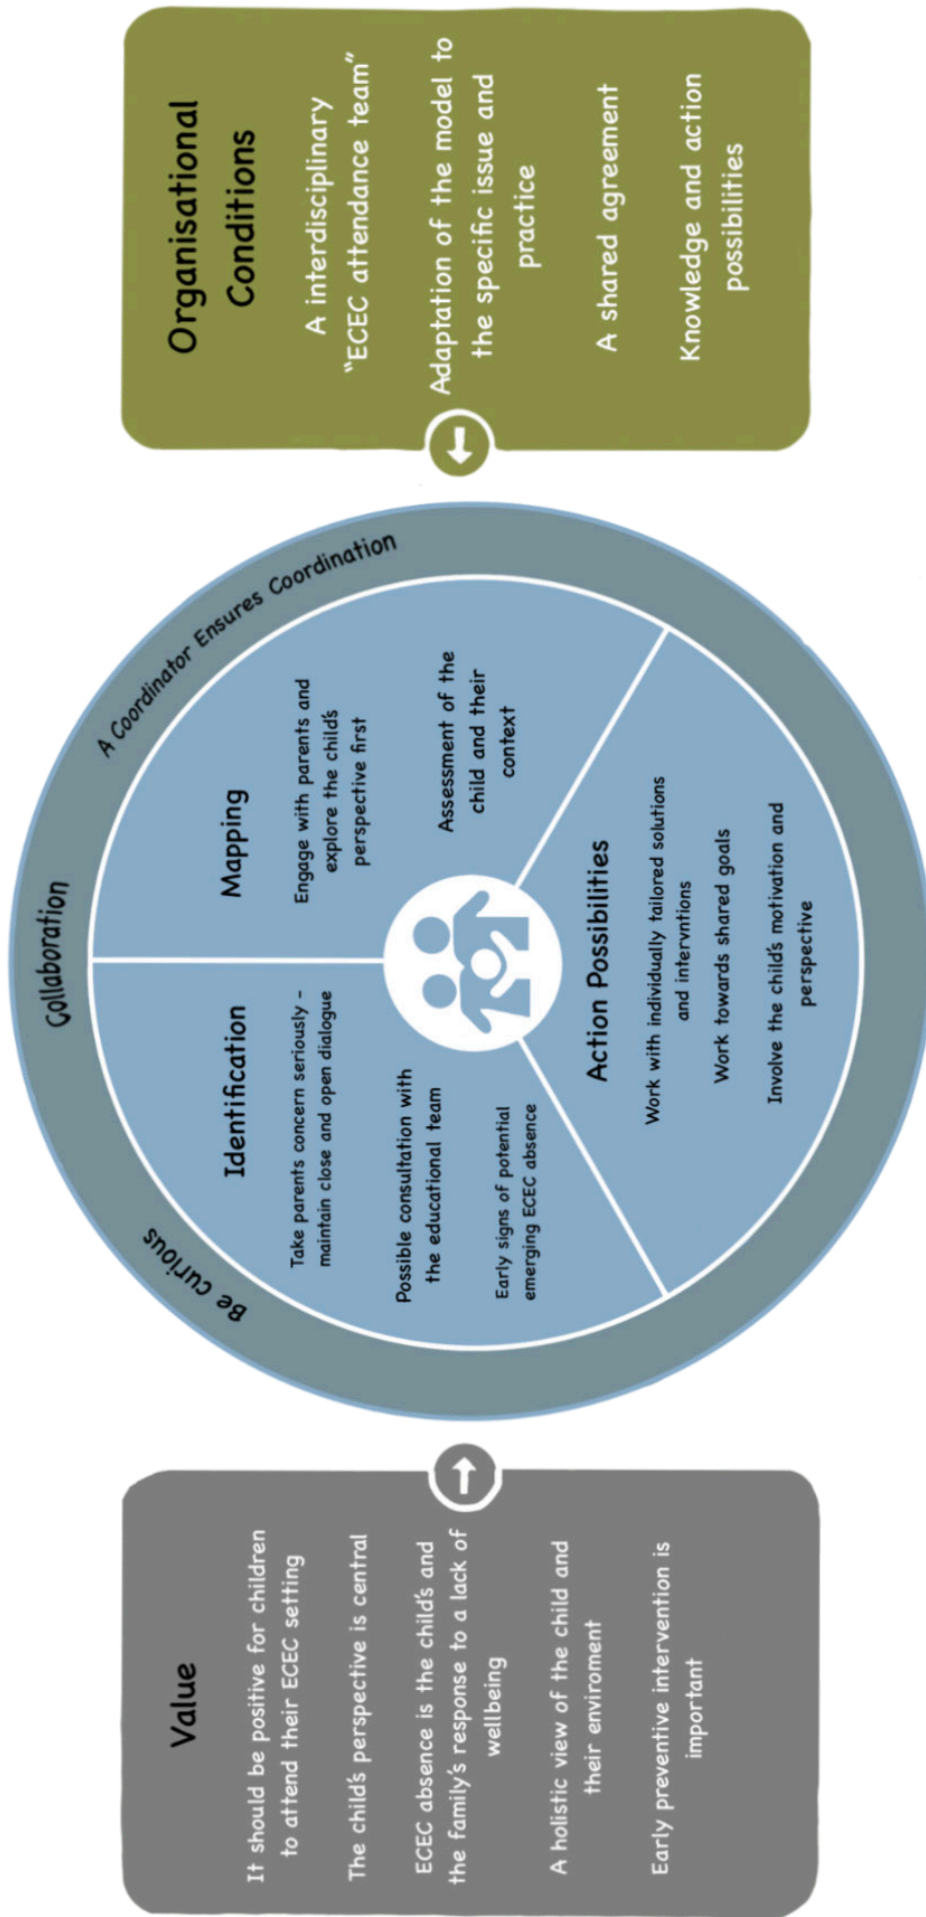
Organisational Conditions

A interdisciplinary "ECEC attendance team"

Adaptation of the model to the specific issue and practice

A shared agreement

Knowledge and action possibilities

A Coordinator Ensures Coordination

Collaboration

Be curious

Mapping

Engage with parents and explore the child's perspective first

Assessment of the child and their context

Identification

Take parents concern seriously - maintain close and open dialogue

Possible consultation with the educational team

Early signs of potential emerging ECEC absence

Action Possibilities

Work with individually tailored solutions and interventions

Work towards shared goals

Involve the child's motivation and perspective

Value

It should be positive for children to attend their ECEC setting

The child's perspective is central

ECEC absence is the child's and the family's response to a lack of wellbeing

A holistic view of the child and their enviroment

Early preventive intervention is important